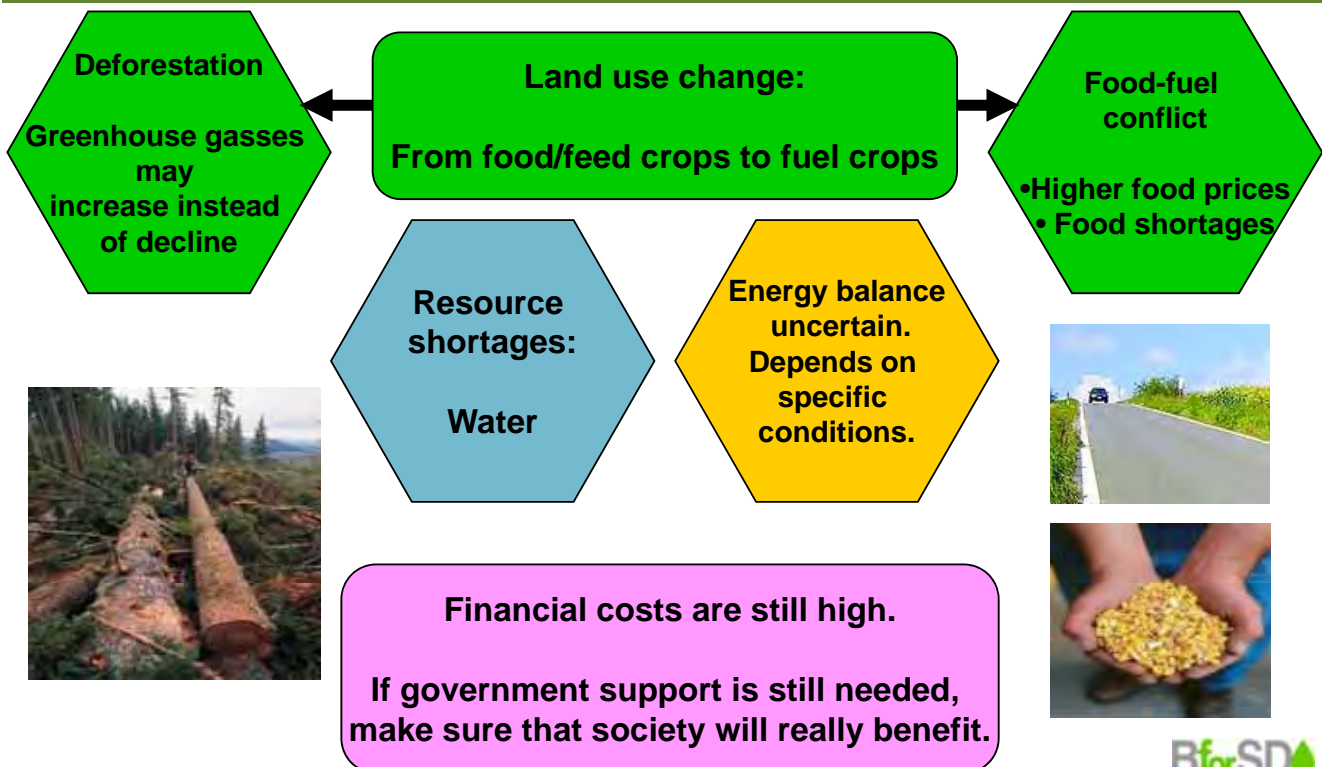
Deforestation

Greenhouse gasses may increase instead of decline

Land use change:

From food/feed crops to fuel crops

Food-fuel conflict

•Higher food prices
• Food shortages

Resource shortages:

Water

Energy balance uncertain. Depends on specific conditions.

Financial costs are still high.

If government support is still needed, make sure that society will really benefit.

BforSD